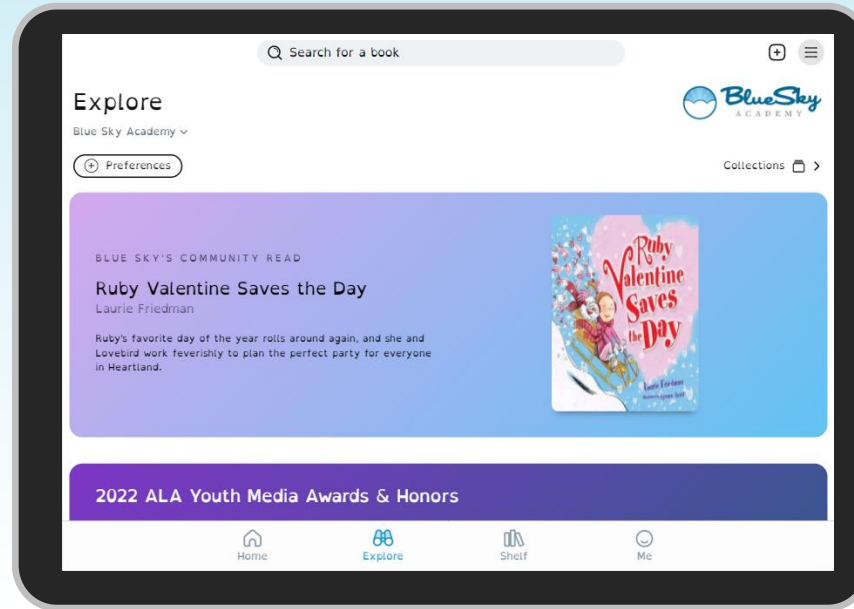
Search for a book

Explore

Blue Sky Academy

BlueSky ACADEMY

Preferences

Collections

BLUE SKY'S COMMUNITY READ

Ruby Valentine Saves the Day

Laurie Friedman

Ruby's favorite day of the year rolls around again, and she and Lovebird work feverishly to plan the perfect party for everyone in Heartland.

Ruby Valentine Saves the Day

Laurie Friedman

2022 ALA Youth Media Awards & Honors

Home

Explore

Shelf

Me